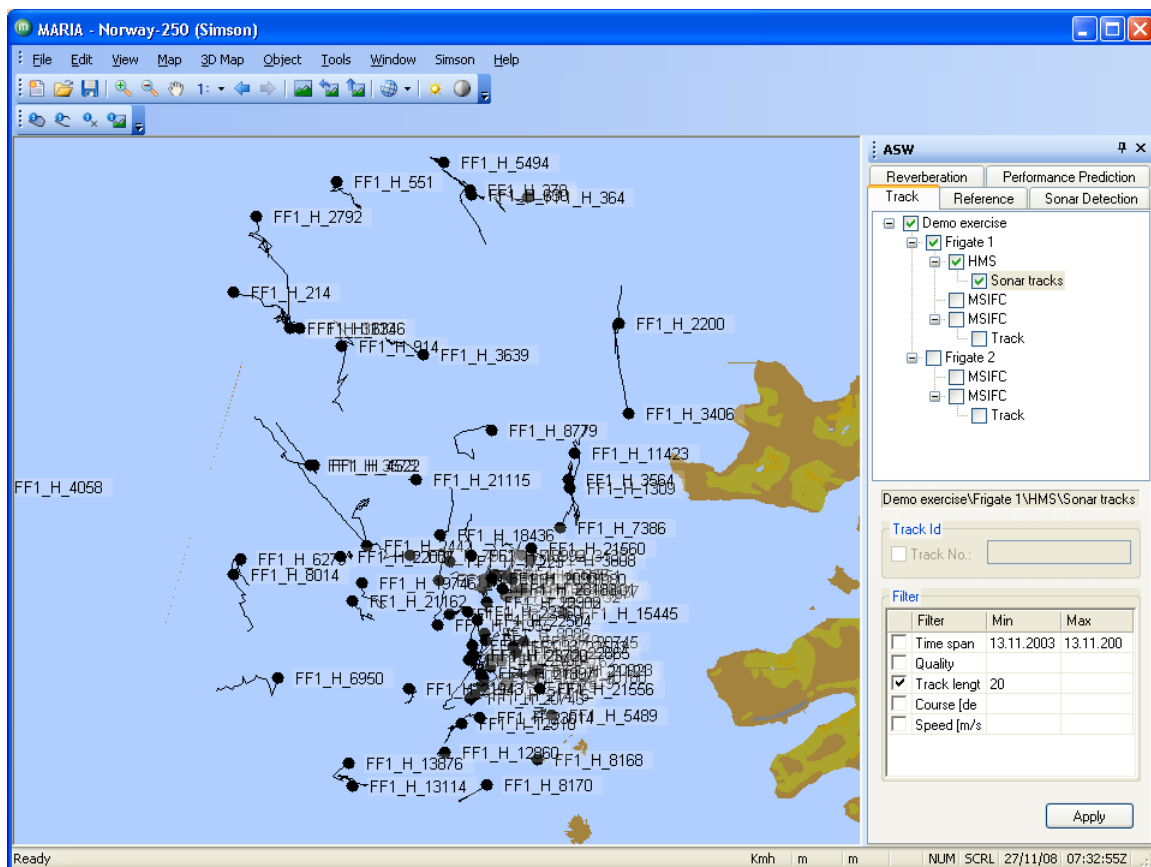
MARIA - Norway-250 (Simson)

File Edit View Map 3D Map Object Tools Window Simson Help

1:

FF1_H_5494
FF1_H_551
FF1_H_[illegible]
FF1_H_364
FF1_H_2792
FF1_H_214
FF1_H_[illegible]
FF1_H_914
FF1_H_3639
FF1_H_2200
FF1_H_3406
FF1_H_8779
FF1_H_11423
FF1_H_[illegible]
FF1_H_21115
FF1_H_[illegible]
FF1_H_1309
FF1_H_4058
FF1_H_18436
FF1_H_7386
FF1_H_21560
FF1_H_627
FF1_H_8014
FF1_H_21162
FF1_H_15445
FF1_H_6950
FF1_H_21556
FF1_H_5489
FF1_H_12860
FF1_H_13876
FF1_H_8168
FF1_H_13114
FF1_H_8170

ASW
Reverberation
Performance Prediction
Track
Reference
Sonar Detection
Demo exercise
Frigate 1
HMS
Sonar tracks
MSIFC
MSIFC
Track
Frigate 2
MSIFC
MSIFC
Track

Demo exercise\Frigate 1\HMS\Sonar tracks

Track Id
Track No.:

Filter

| | Filter | Min | Max |
|---|---|---|---|
| | Time span | 13.11.2003 | 13.11.200 |
| | Quality | | |
| ✓ | Track lengt | 20 | |
| | Course [de | | |
| | Speed [m/s | | |

Apply

Ready Kmh m m NUM SCRL 27/11/08 07:32:55Z